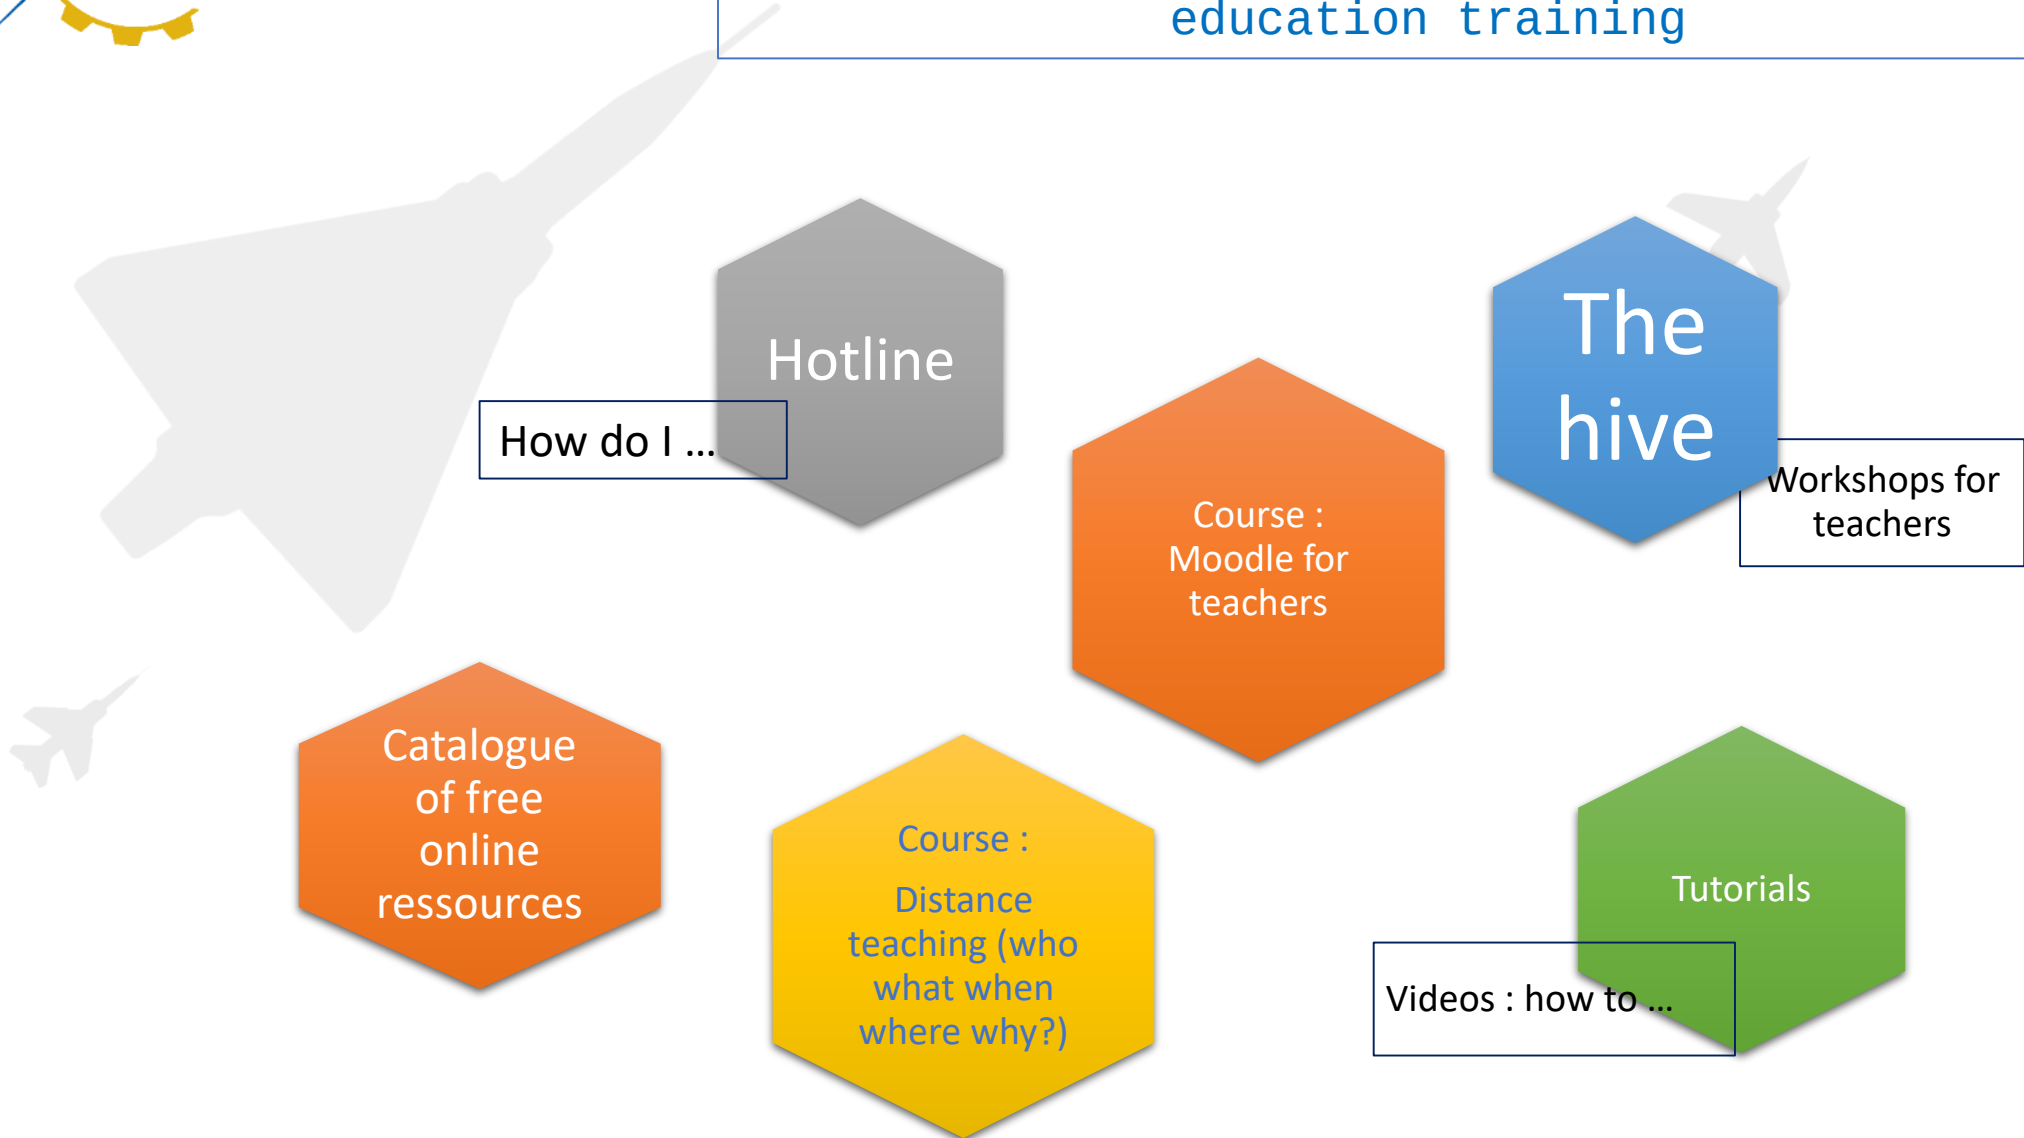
education training

Hotline

How do I ...

The hive

Workshops for teachers

Course : Moodle for teachers

Catalogue of free online ressources

Course :

Distance teaching (who what when where why?)

Tutorials

Videos : how to ...